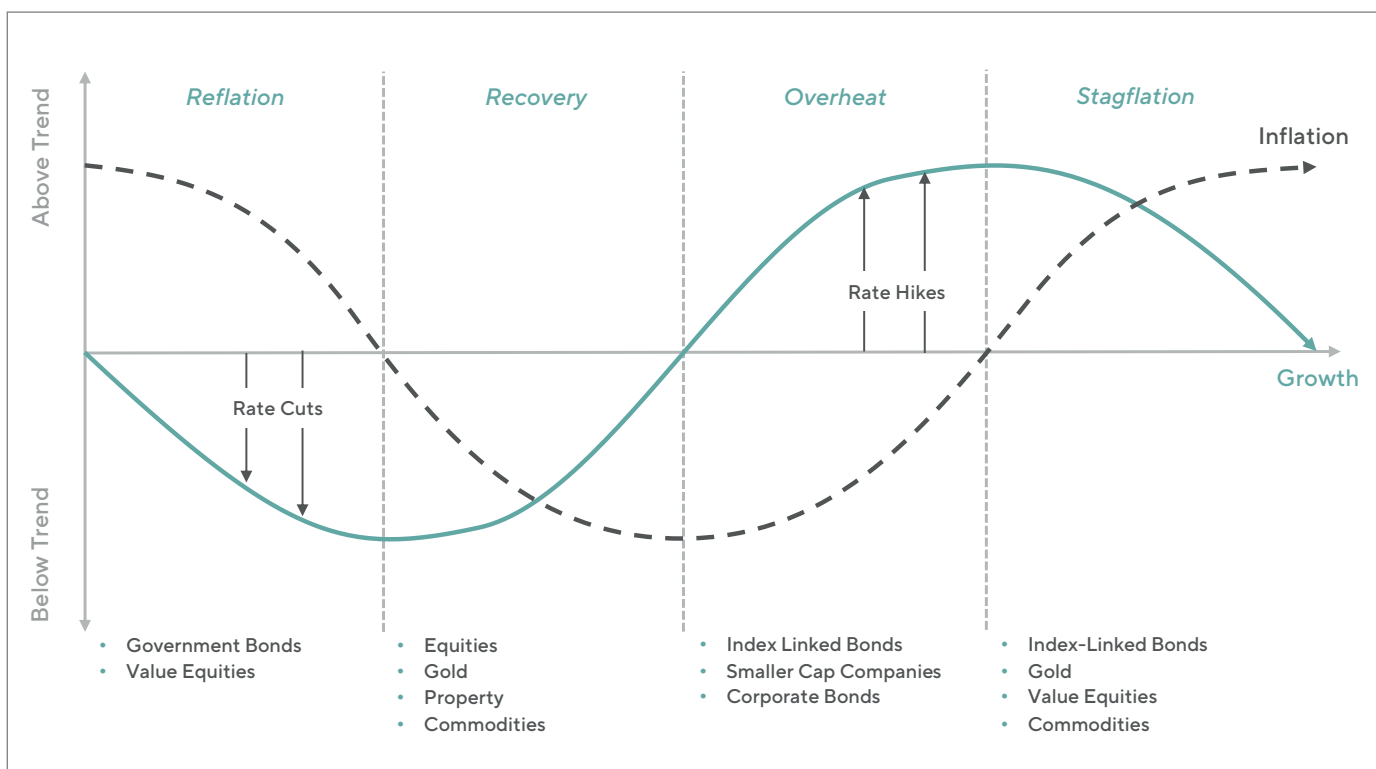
Reflation

Recovery

Overheat

Stagflation

Inflation

Above Trend

Below Trend

Rate Hikes

Rate Cuts

Growth

- Government Bonds
- Value Equities

- Equities
- Gold
- Property
- Commodities

- Index Linked Bonds
- Smaller Cap Companies
- Corporate Bonds

- Index-Linked Bonds
- Gold
- Value Equities
- Commodities